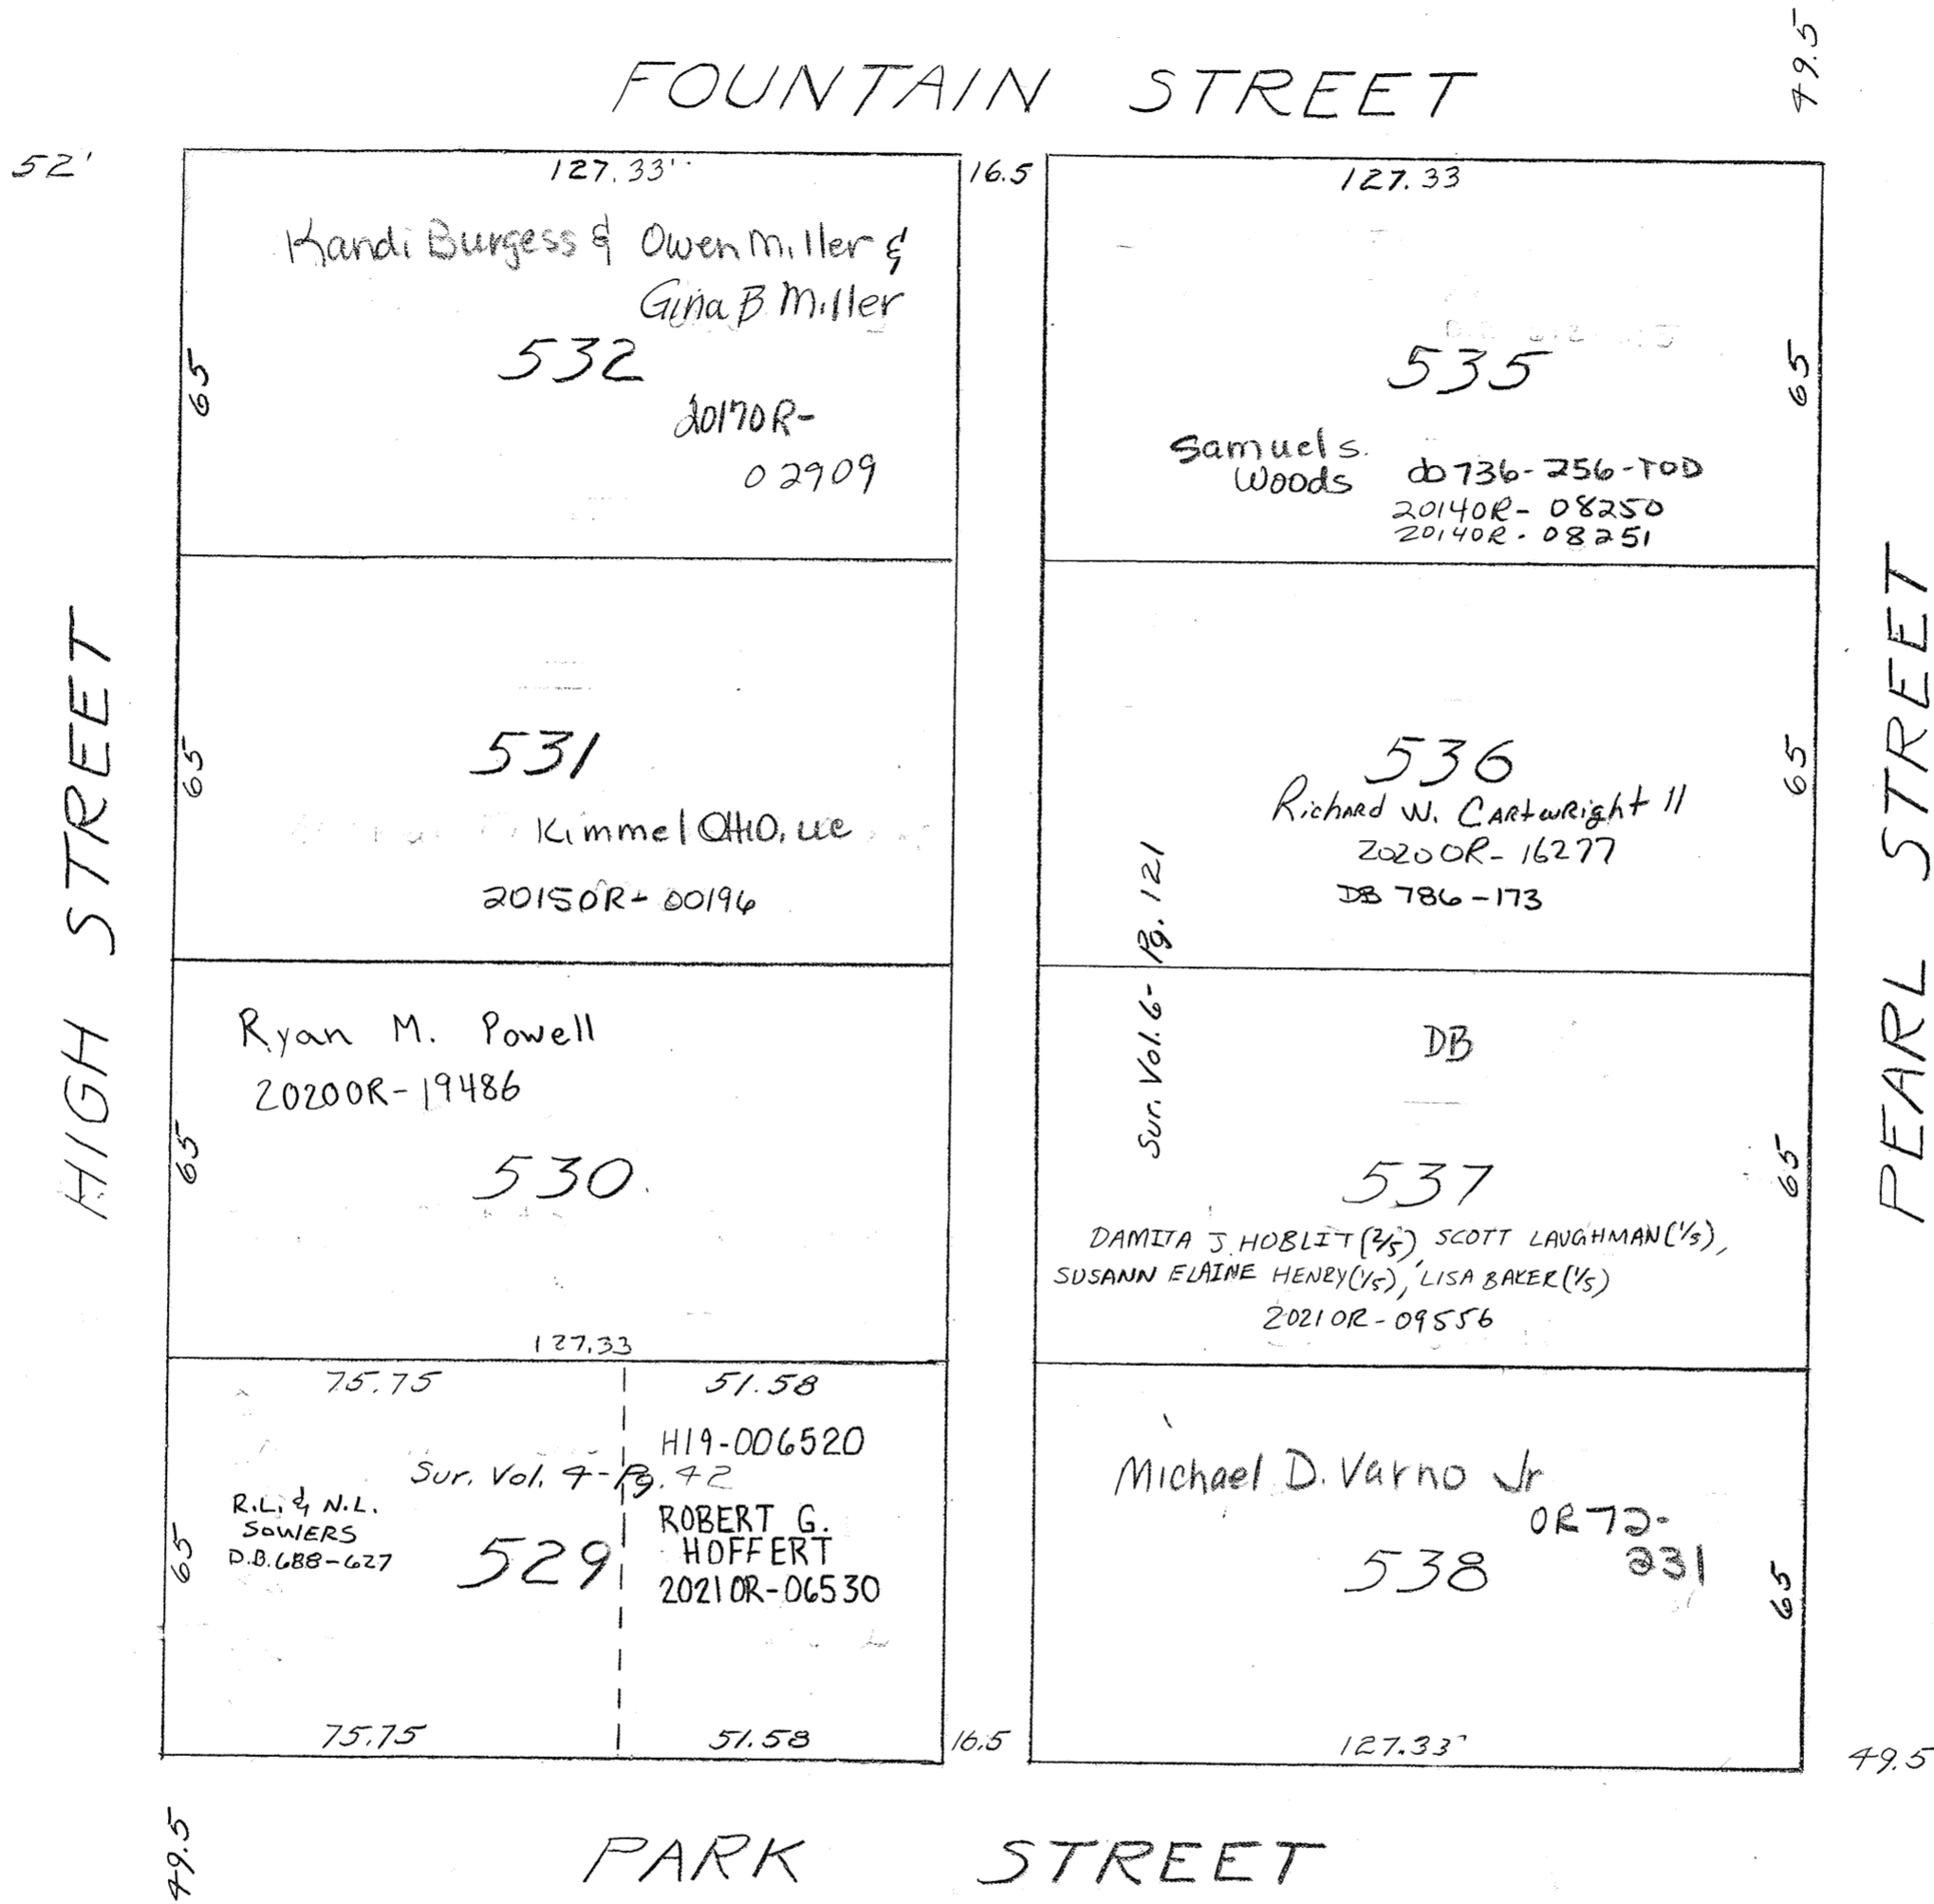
FOUNTAIN STREET

49.5

52'

127.33'

16.5

127.33

Kandi Burgess & Owen Miller & Gina B Miller

532

65

2017OR-02909

535

65

Samuel S. Woods

DB736-256-TOD
2014OR-08250
2014OR-08251

HIGH STREET

PEARL STREET

65

531

Kimmel OHIO, LLC

2015OR-00196

536

65

Richard W. Cartwright II
2020OR-16277
DB 786-173

Sur. Vol. 6-Pg. 121

Ryan M. Powell
2020OR-19486

65

530

DB

537

65

DAMITA J. HOBLIT (2/5), SCOTT LAUGHMAN (1/5), SUSANN ELAINE HENRY (1/5), LISA BAKER (1/5)
2021OR-09556

127.33

75.75

51.58

H19-006520

Sur. Vol. 4-Pg. 42

Michael D. Varno Jr

R.L. & N.L. SOWERS D.B. 688-627

65

529

ROBERT G. HOFFERT
2021OR-06530

OR72-231

538

65

75.75

51.58

16.5

127.33'

49.5

49.5

PARK STREET